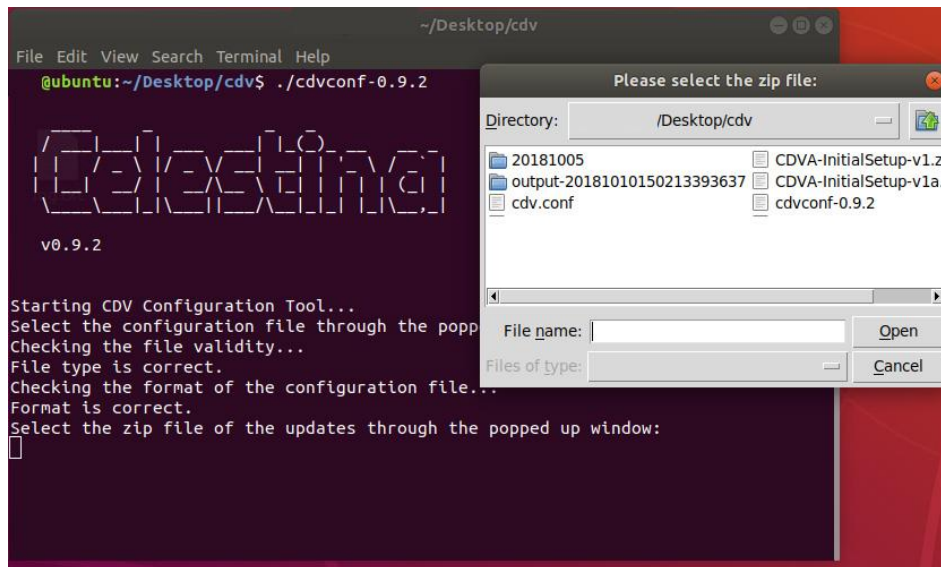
~/Desktop/cdv

File Edit View Search Terminal Help

@ubuntu:~/Desktop/cdv$ ./cdvconf-0.9.2

v0.9.2

Starting CDV Configuration Tool...
Select the configuration file through the popp
Checking the file validity...
File type is correct.
Checking the format of the configuration file...
Format is correct.
Select the zip file of the updates through the popped up window:

Please select the zip file:

Directory: /Desktop/cdv

20181005
output-20181010150213393637
cdv.conf
CDVA-InitialSetup-v1.z
CDVA-InitialSetup-v1a.
cdvconf-0.9.2

File name:
Open
Files of type:
Cancel